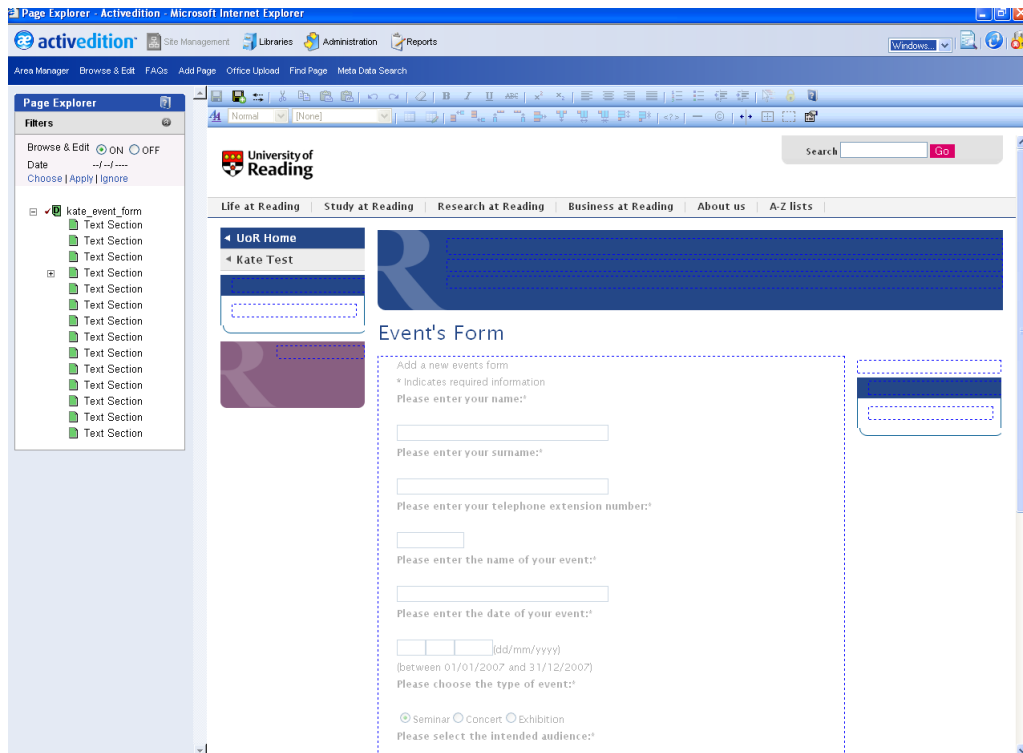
Page Explorer - Activedition - Microsoft Internet Explorer

activedition Site Management Libraries Administration Reports

Windows...

Area Manager Browse & Edit FAQs Add Page Office Upload Find Page Meta Data Search

Page Explorer

Filters

Browse & Edit ON OFF
Date --/--/----
Choose | Apply | Ignore

kate_event_form
Text Section
Text Section
Text Section
Text Section
Text Section
Text Section
Text Section
Text Section
Text Section
Text Section
Text Section
Text Section
Text Section
Text Section

Normal [None]

University of Reading

Search Go

Life at Reading | Study at Reading | Research at Reading | Business at Reading | About us | A-Z lists

UoR Home
Kate Test

Event's Form

Add a new events form
* Indicates required information
Please enter your name:*

Please enter your surname:*

Please enter your telephone extension number:*

Please enter the name of your event:*

Please enter the date of your event:*

(dd/mm/yyyy)
(between 01/01/2007 and 31/12/2007)
Please choose the type of event:*

Seminar Concert Exhibition
Please select the intended audience:*